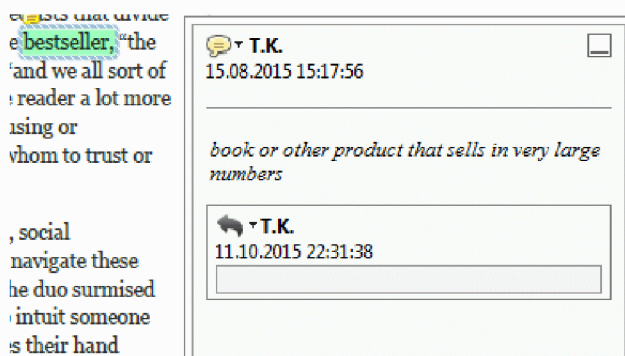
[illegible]ists that divide
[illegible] bestseller, "the
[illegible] and we all sort of
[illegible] reader a lot more
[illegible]ising or
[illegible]whom to trust or

, social
navigate these
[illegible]he duo surmised
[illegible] intuit someone
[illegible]s their hand

T.K.
15.08.2015 15:17:56

book or other product that sells in very large numbers

T.K.
11.10.2015 22:31:38